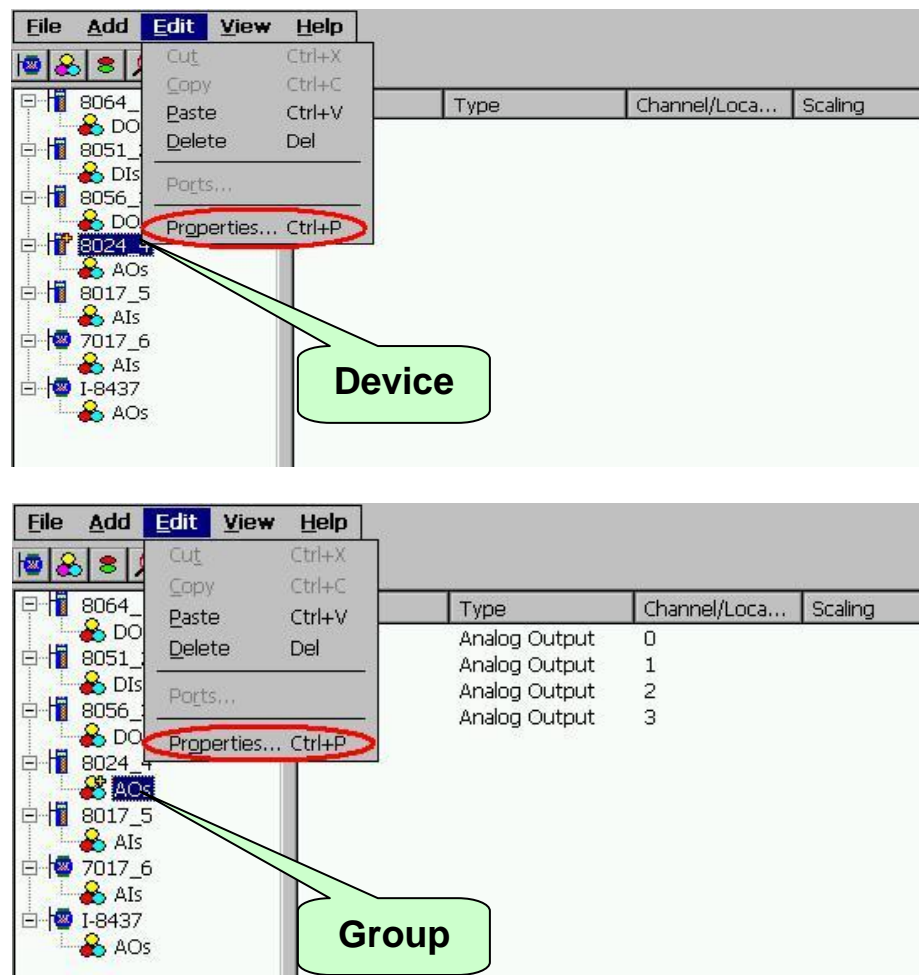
File Add Edit View Help

Cut Ctrl+X
Copy Ctrl+C
Paste Ctrl+V
Delete Del
Ports...
Properties... Ctrl+P

8064_
DO
8051_
DIs
8056_
DO
8024_4
AOs
8017_5
AIs
7017_6
AIs
I-8437
AOs

Type | Channel/Loca... | Scaling

Device

File Add Edit View Help

Cut Ctrl+X
Copy Ctrl+C
Paste Ctrl+V
Delete Del
Ports...
Properties... Ctrl+P

8064_
DO
8051_
DIs
8056_
DO
8024_4
AOs
8017_5
AIs
7017_6
AIs
I-8437
AOs

| Type | Channel/Loca... | Scaling |
|---|---|---|
| Analog Output | 0 | |
| Analog Output | 1 | |
| Analog Output | 2 | |
| Analog Output | 3 | |

Group